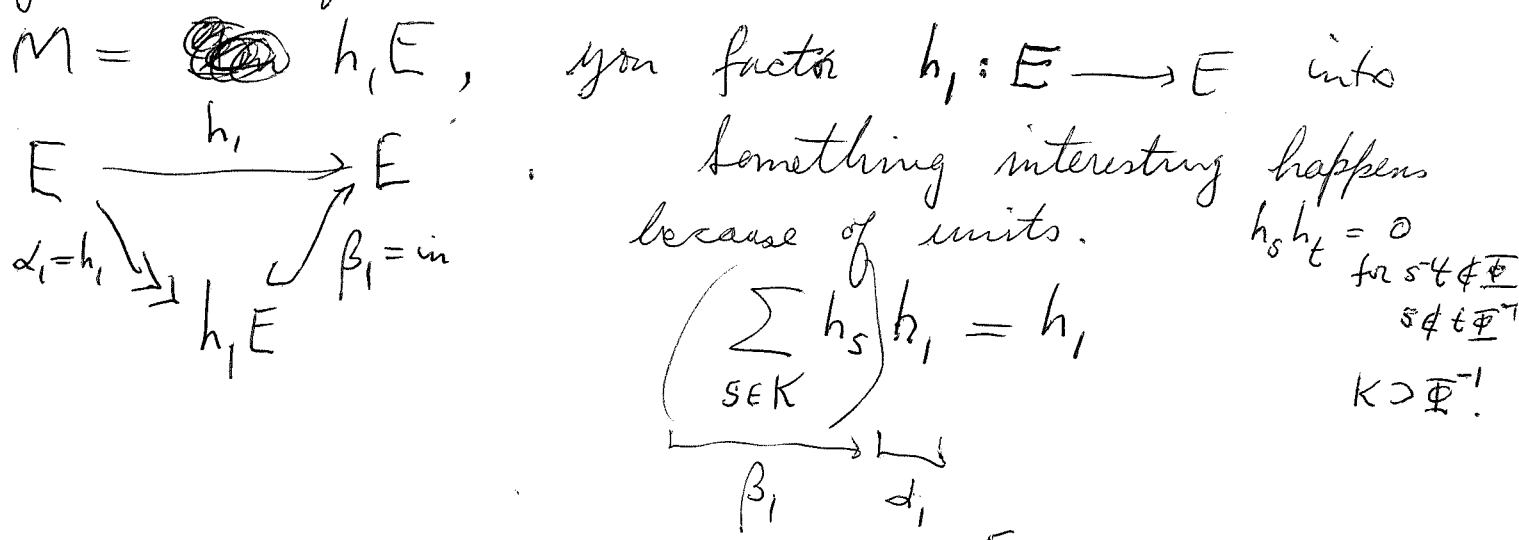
$M = h_1 E$, you factor $h_1 : E \longrightarrow E$ into

$E \xrightarrow{h_1} E$, $\alpha_1 = h_1$, $h_1 E$, $\beta_1 = in$

Something interesting happens because of units.

$h_s h_t = 0$ for $s^{-1}t \notin \Phi$, $s \notin t\Phi^{-1}$

$\left( \sum_{s \in K} h_s \right) h_1 = h_1$

$\beta_1$ $\alpha_1$

$K \supset \Phi^{-1}!$